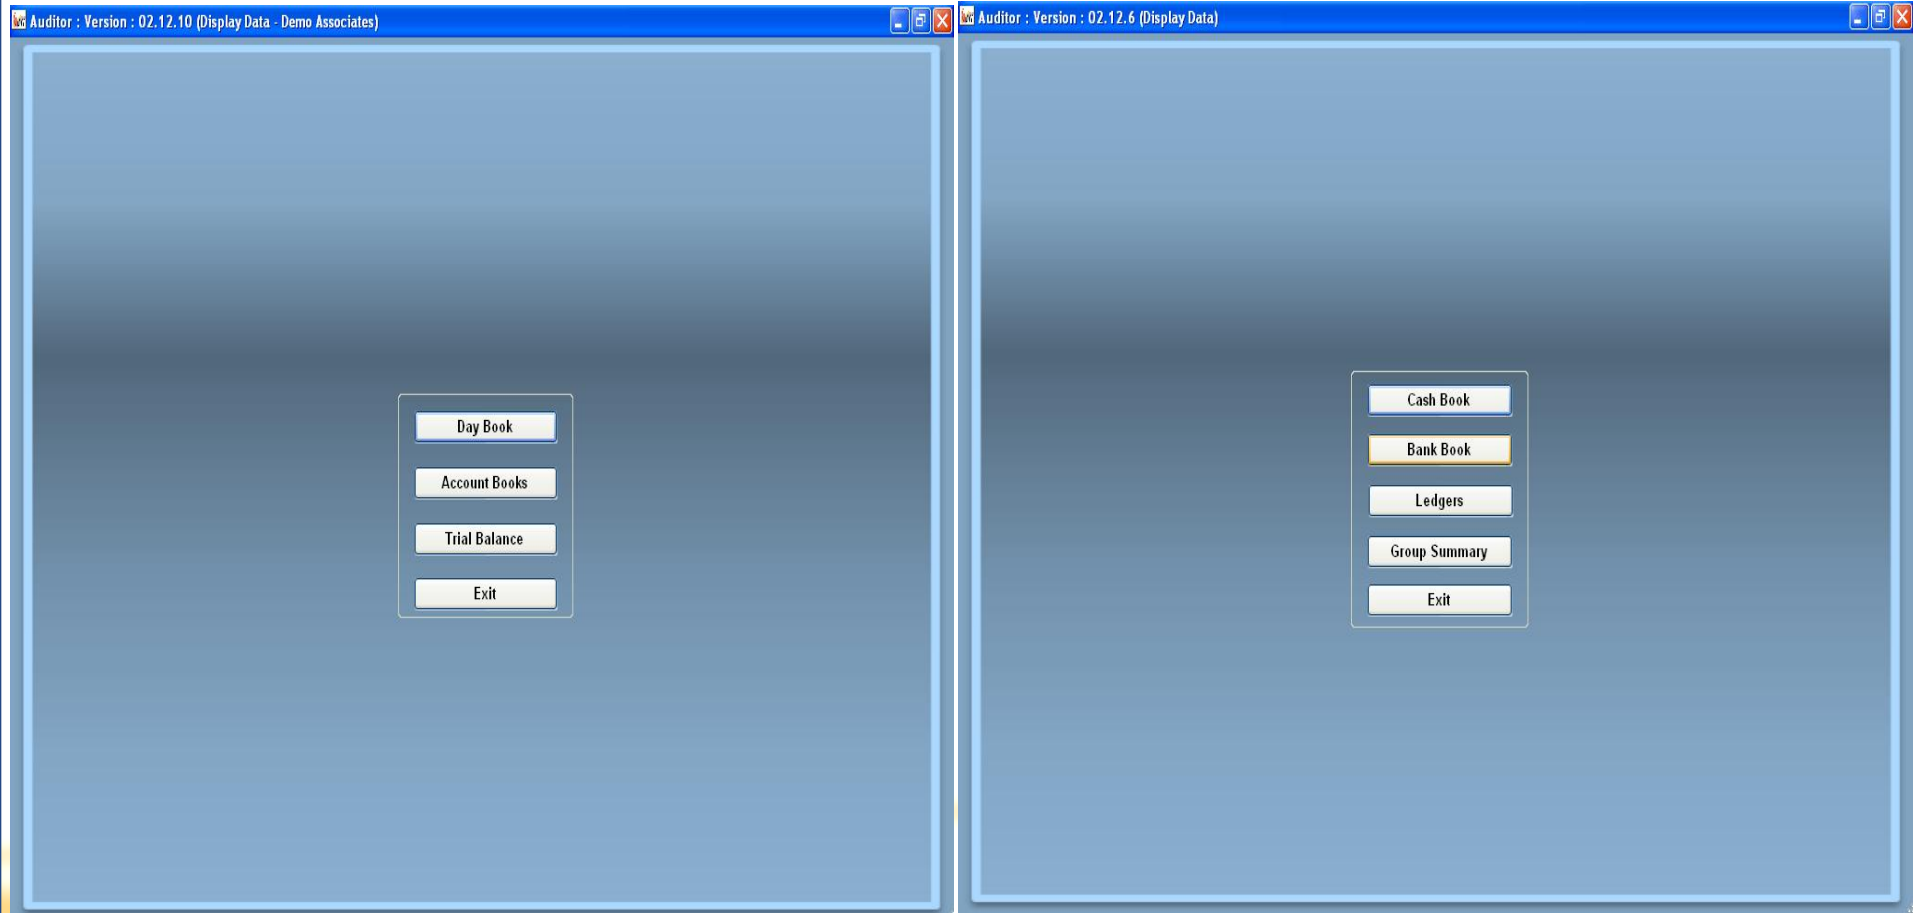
Auditor : Version : 02.12.10 (Display Data - Demo Associates)

Day Book

Account Books

Trial Balance

Exit

Auditor : Version : 02.12.6 (Display Data)

Cash Book

Bank Book

Ledgers

Group Summary

Exit